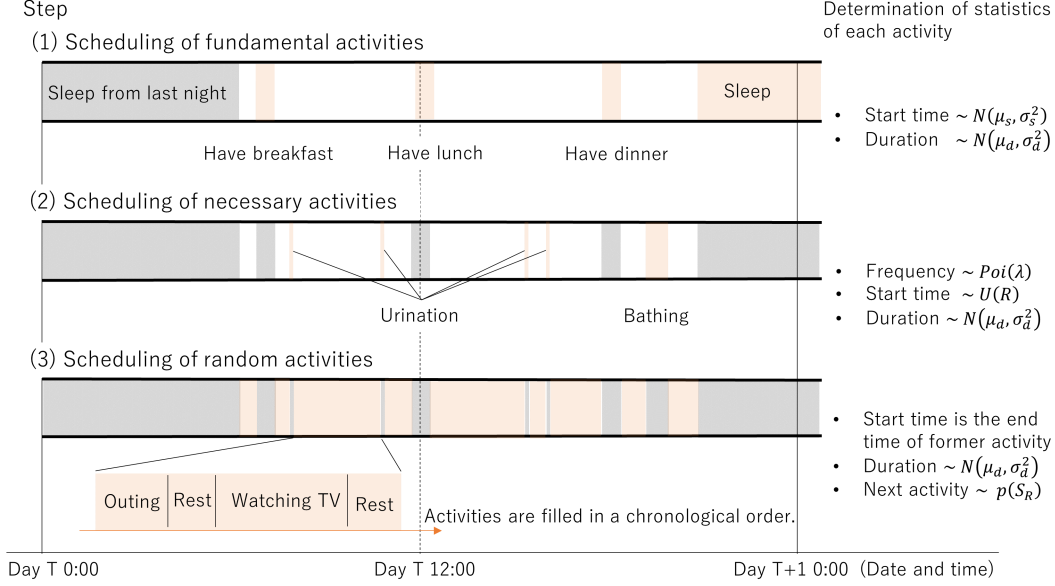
Step

Determination of statistics of each activity

(1) Scheduling of fundamental activities

Sleep from last night

Sleep

Have breakfast

Have lunch

Have dinner

• Start time $\sim N(\mu_s, \sigma_s^2)$
• Duration $\sim N(\mu_d, \sigma_d^2)$

(2) Scheduling of necessary activities

Urination

Bathing

• Frequency $\sim Poi(\lambda)$
• Start time $\sim U(R)$
• Duration $\sim N(\mu_d, \sigma_d^2)$

(3) Scheduling of random activities

| Outing | Rest | Watching TV | Rest |
|---|---|---|---|

Activities are filled in a chronological order.

• Start time is the end time of former activity
• Duration $\sim N(\mu_d, \sigma_d^2)$
• Next activity $\sim p(S_R)$

Day T 0:00

Day T 12:00

Day T+1 0:00 (Date and time)